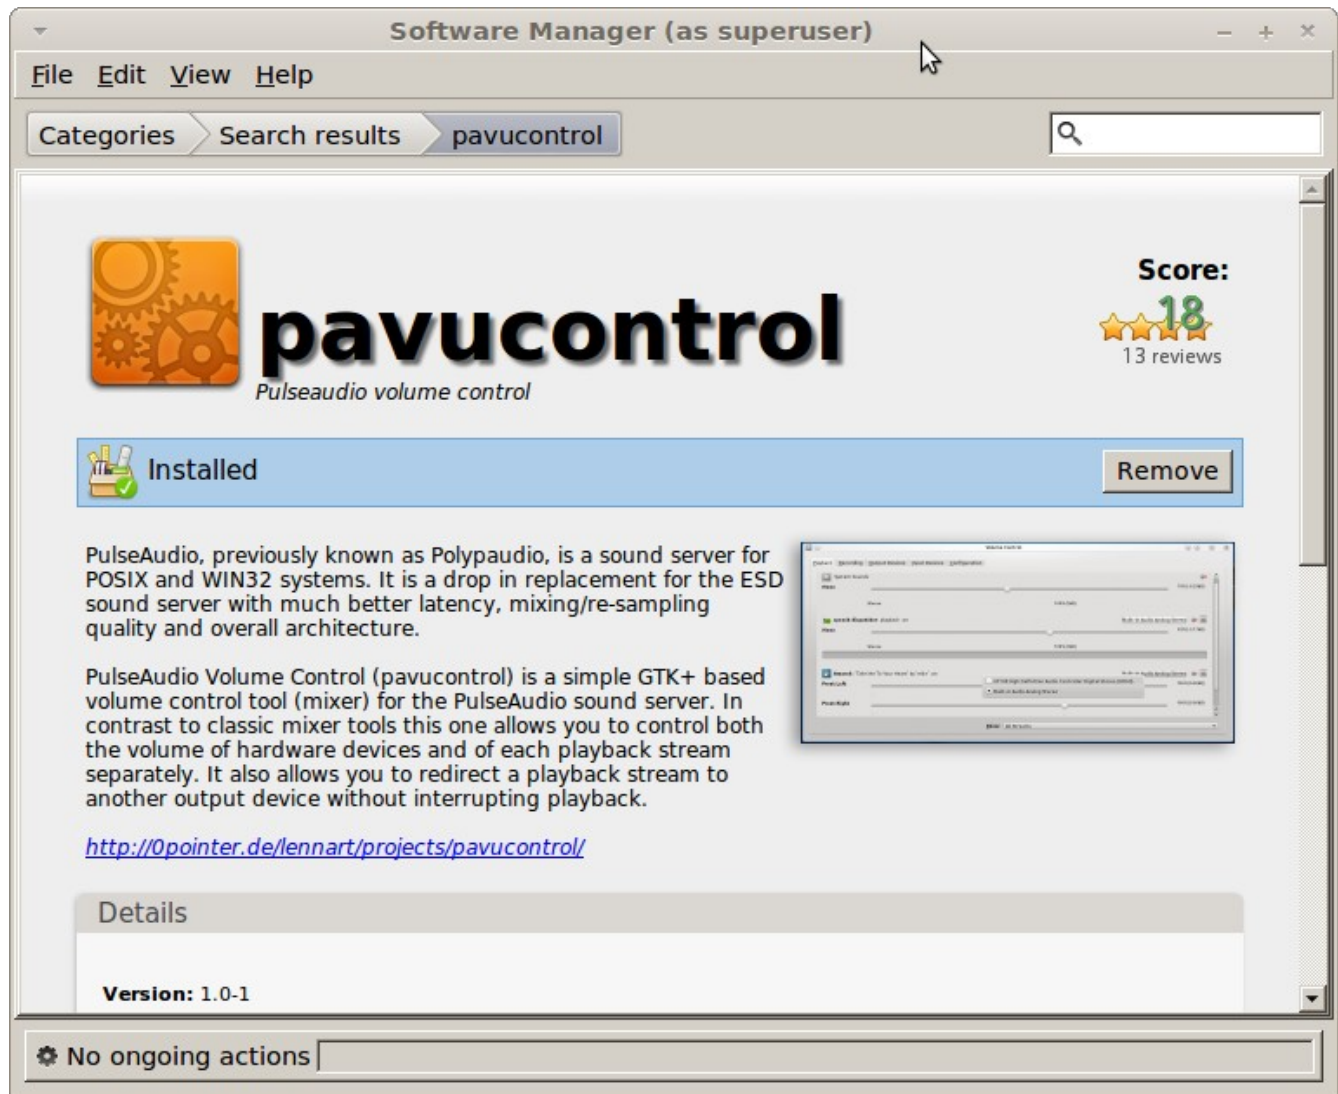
Software Manager (as superuser)

File Edit View Help

Categories Search results pavucontrol

pavucontrol

Pulseaudio volume control

Score:

18

13 reviews

Installed

Remove

PulseAudio, previously known as Polypaudio, is a sound server for POSIX and WIN32 systems. It is a drop in replacement for the ESD sound server with much better latency, mixing/re-sampling quality and overall architecture.

PulseAudio Volume Control (pavucontrol) is a simple GTK+ based volume control tool (mixer) for the PulseAudio sound server. In contrast to classic mixer tools this one allows you to control both the volume of hardware devices and of each playback stream separately. It also allows you to redirect a playback stream to another output device without interrupting playback.

http://0pointer.de/lennart/projects/pavucontrol/

Details

Version: 1.0-1

No ongoing actions